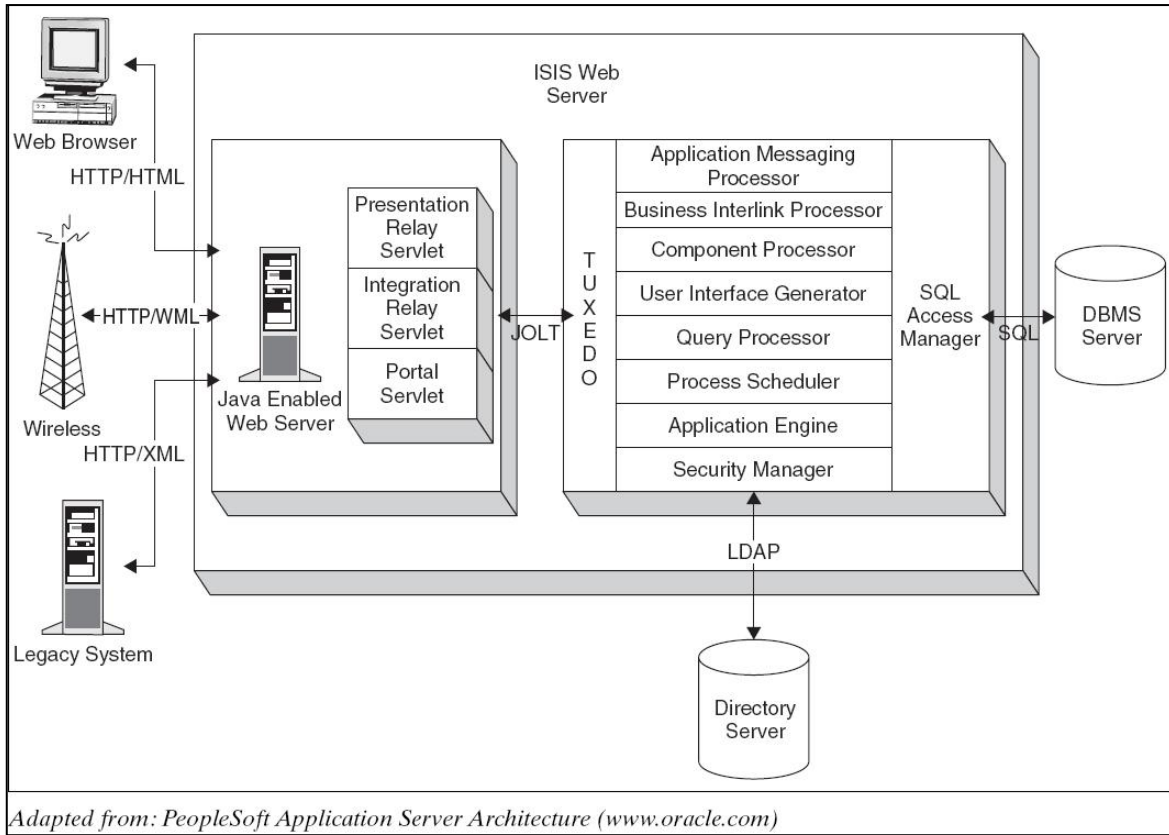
ISIS Web Server

Web Browser

HTTP/HTML

HTTP/WML

Wireless

HTTP/XML

Legacy System

Java Enabled Web Server

Presentation Relay Servlet

Integration Relay Servlet

Portal Servlet

JOLT

T U X E D O

Application Messaging Processor

Business Interlink Processor

Component Processor

User Interface Generator

Query Processor

Process Scheduler

Application Engine

Security Manager

SQL Access Manager

SQL

DBMS Server

LDAP

Directory Server

Adapted from: PeopleSoft Application Server Architecture (www.oracle.com)